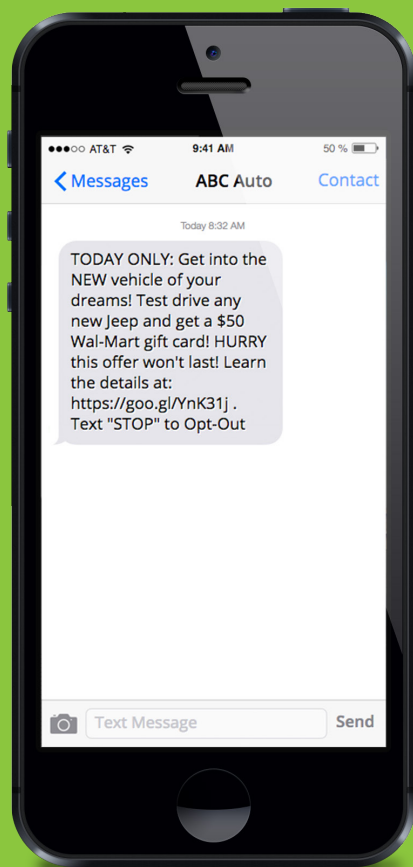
●●●○○ AT&T

9:41 AM

50 %

Messages

ABC Auto

Contact

Today 8:32 AM

TODAY ONLY: Get into the NEW vehicle of your dreams! Test drive any new Jeep and get a $50 Wal-Mart gift card! HURRY this offer won't last! Learn the details at: https://goo.gl/YnK31j . Text "STOP" to Opt-Out

Text Message

Send